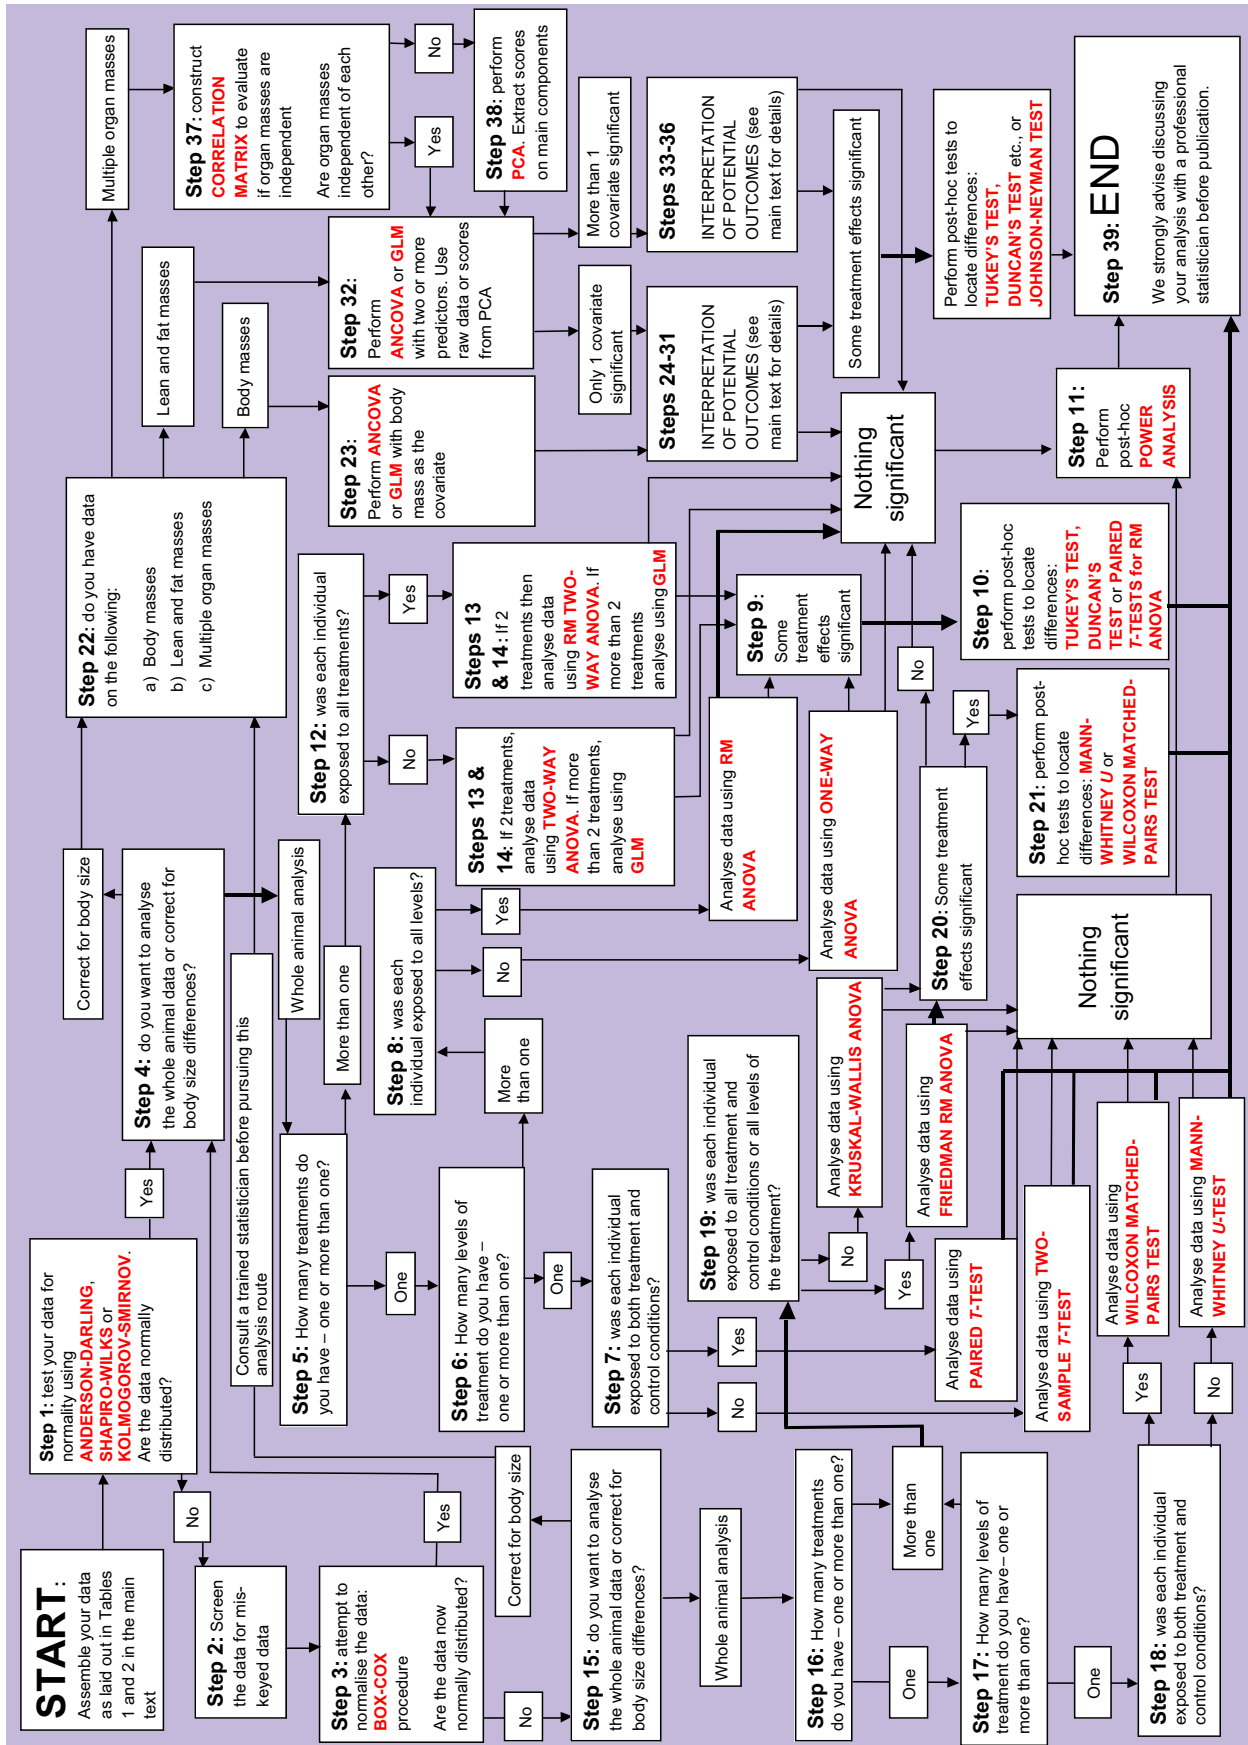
START: Assemble your data as laid out in Tables 1 and 2 in the main text

Step 1: test your data for normality using ANDERSON-DARLING, SHAPIRO-WILKS or KOLMOGOROV-SMIRNOV. Are the data normally distributed?

No

Yes

Step 2: Screen the data for mis-keyed data

Step 3: attempt to normalise the data: BOX-COX procedure

Are the data now normally distributed?

Yes

No

Consult a trained statistician before pursuing this analysis route

Step 4: do you want to analyse the whole animal data or correct for body size differences?

Correct for body size

Whole animal analysis

Step 5: How many treatments do you have – one or more than one?

One

More than one

Step 6: How many levels of treatment do you have – one or more than one?

One

More than one

Step 7: was each individual exposed to both treatment and control conditions?

Yes

No

Step 8: was each individual exposed to all levels?

Yes

No

Step 12: was each individual exposed to all treatments?

Yes

No

Steps 13 & 14: If 2 treatments, analyse data using TWO-WAY ANOVA. If more than 2 treatments, analyse using GLM

Steps 13 & 14: If 2 treatments then analyse data using RM TWO-WAY ANOVA. If more than 2 treatments analyse using GLM

Analyse data using RM ANOVA

Analyse data using ONE-WAY ANOVA

Step 9: Some treatment effects significant

No

Nothing significant

Step 10: perform post-hoc tests to locate differences: TUKEY'S TEST, DUNCAN'S TEST or PAIRED T-TESTS for RM ANOVA

Step 11: Perform post-hoc POWER ANALYSIS

Step 22: do you have data on the following:
a) Body masses
b) Lean and fat masses
c) Multiple organ masses

Body masses

Lean and fat masses

Multiple organ masses

Step 23: Perform ANCOVA or GLM with body mass as the covariate

Step 32: Perform ANCOVA or GLM with two or more predictors. Use raw data or scores from PCA

Step 37: construct CORRELATION MATRIX to evaluate if organ masses are independent

Are organ masses independent of each other?

No

Yes

Step 38: perform PCA. Extract scores on main components

More than 1 covariate significant

Only 1 covariate significant

Steps 33-36 INTERPRETATION OF POTENTIAL OUTCOMES (see main text for details)

Steps 24-31 INTERPRETATION OF POTENTIAL OUTCOMES (see main text for details)

Some treatment effects significant

Perform post-hoc tests to locate differences: TUKEY'S TEST, DUNCAN'S TEST etc., or JOHNSON-NEYMAN TEST

Step 39: END
We strongly advise discussing your analysis with a professional statistician before publication.

Step 15: do you want to analyse the whole animal data or correct for body size differences?

Correct for body size

Whole animal analysis

Step 16: How many treatments do you have – one or more than one?

One

More than one

Step 17: How many levels of treatment do you have – one or more than one?

One

Step 18: was each individual exposed to both treatment and control conditions?

Yes

No

Analyse data using WILCOXON MATCHED-PAIRS TEST

Analyse data using MANN-WHITNEY U-TEST

Step 19: was each individual exposed to all treatment and control conditions or all levels of the treatment?

No

Yes

Analyse data using KRUSKAL-WALLIS ANOVA

Analyse data using FRIEDMAN RM ANOVA

Yes

No

Analyse data using PAIRED T-TEST

Analyse data using TWO-SAMPLE T-TEST

Step 20: Some treatment effects significant

Yes

Nothing significant

Step 21: perform post-hoc tests to locate differences: MANN-WHITNEY U or WILCOXON MATCHED-PAIRS TEST